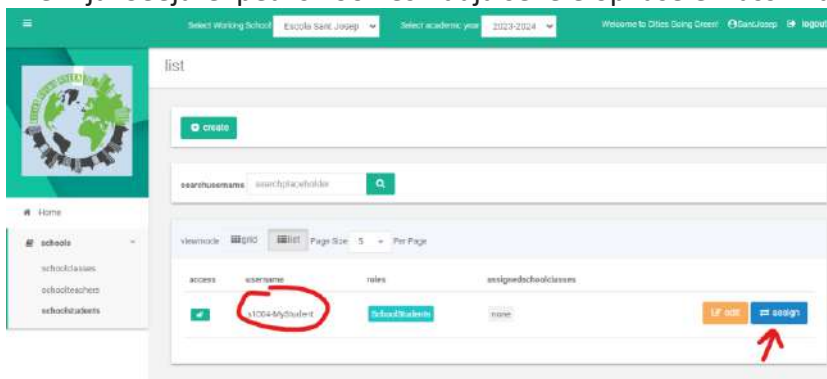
Select Working School Escola Sant Josep
Select academic year 2023-2024
Welcome to Cities Going Green! SantJosep logout

list

create

searchusername searchplaceholder

Home
schools
schoolclasses
schoolteachers
schoolstudents

viewmode grid list Page Size 5 Per Page

| access | username | roles | assignedschoolclasses | | |
|---|---|---|---|---|---|
| | s1004-MyStudent | SchoolStudents | none | edit | assign |